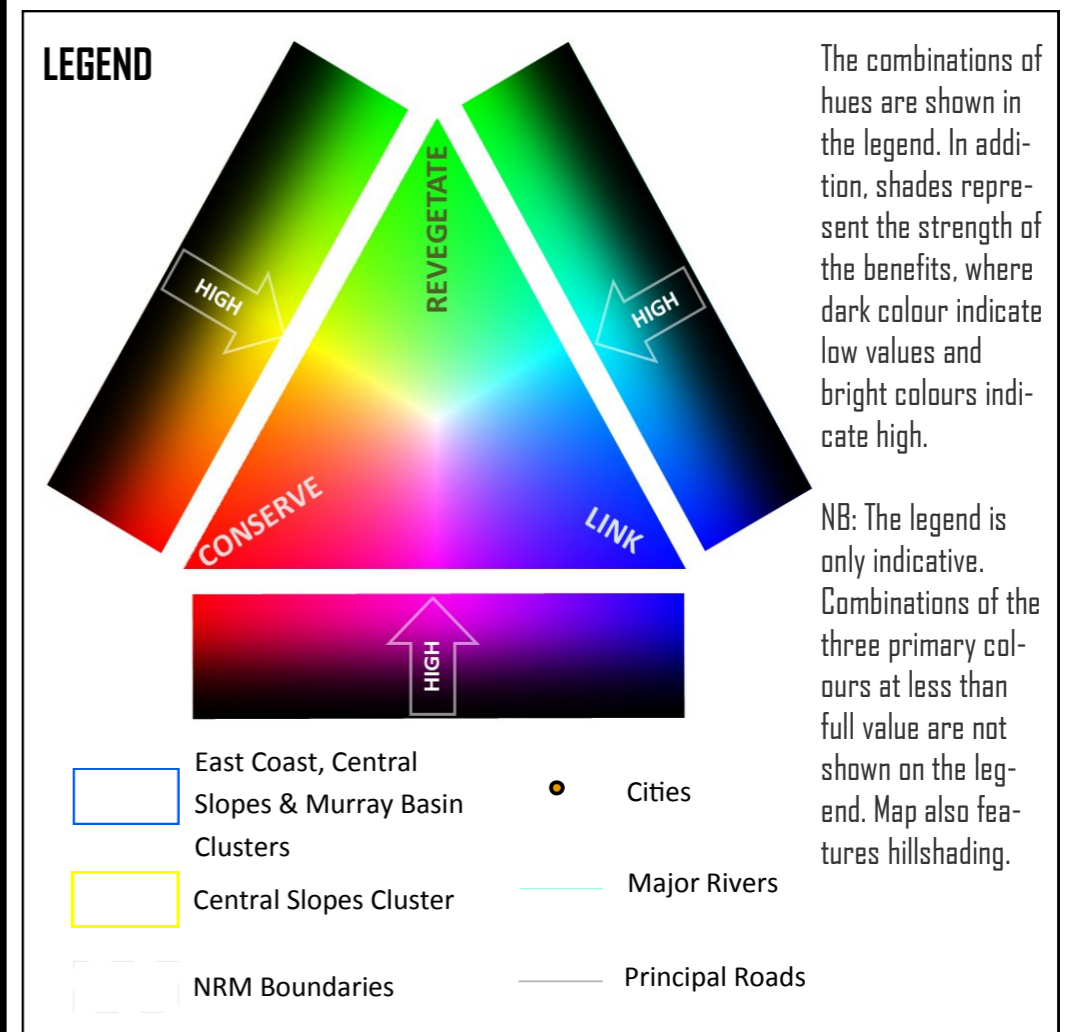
LEGEND

HIGH

REVEGETATE

HIGH

CONSERVE

LINK

HIGH

The combinations of hues are shown in the legend. In addition, shades represent the strength of the benefits, where dark colour indicate low values and bright colours indicate high.

NB: The legend is only indicative. Combinations of the three primary colours at less than full value are not shown on the legend. Map also features hillshading.

East Coast, Central Slopes & Murray Basin Clusters

Central Slopes Cluster

NRM Boundaries

Cities

Major Rivers

Principal Roads